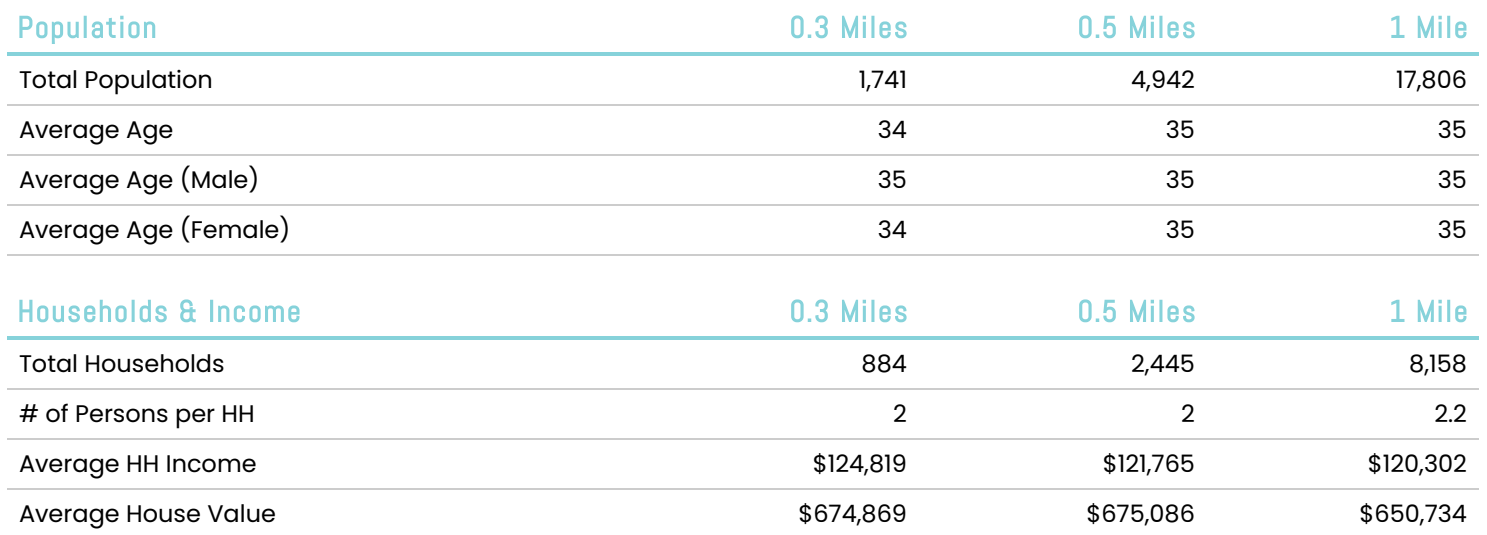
| Population | 0.3 Miles | 0.5 Miles | 1 Mile |
|---|---|---|---|
| Total Population | 1,741 | 4,942 | 17,806 |
| Average Age | 34 | 35 | 35 |
| Average Age (Male) | 35 | 35 | 35 |
| Average Age (Female) | 34 | 35 | 35 |

| Households & Income | 0.3 Miles | 0.5 Miles | 1 Mile |
|---|---|---|---|
| Total Households | 884 | 2,445 | 8,158 |
| # of Persons per HH | 2 | 2 | 2.2 |
| Average HH Income | \$124,819 | \$121,765 | \$120,302 |
| Average House Value | \$674,869 | \$675,086 | \$650,734 |